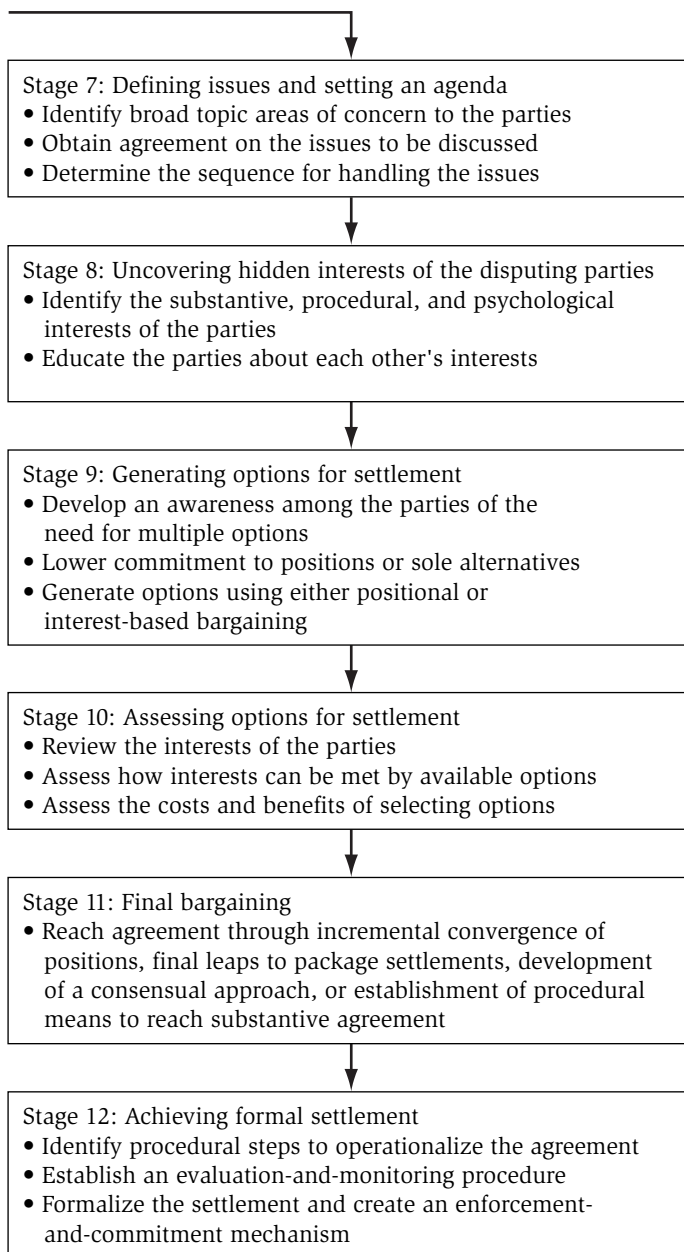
Stage 7: Defining issues and setting an agenda
• Identify broad topic areas of concern to the parties
• Obtain agreement on the issues to be discussed
• Determine the sequence for handling the issues

Stage 8: Uncovering hidden interests of the disputing parties
• Identify the substantive, procedural, and psychological interests of the parties
• Educate the parties about each other's interests

Stage 9: Generating options for settlement
• Develop an awareness among the parties of the need for multiple options
• Lower commitment to positions or sole alternatives
• Generate options using either positional or interest-based bargaining

Stage 10: Assessing options for settlement
• Review the interests of the parties
• Assess how interests can be met by available options
• Assess the costs and benefits of selecting options

Stage 11: Final bargaining
• Reach agreement through incremental convergence of positions, final leaps to package settlements, development of a consensual approach, or establishment of procedural means to reach substantive agreement

Stage 12: Achieving formal settlement
• Identify procedural steps to operationalize the agreement
• Establish an evaluation-and-monitoring procedure
• Formalize the settlement and create an enforcement-and-commitment mechanism